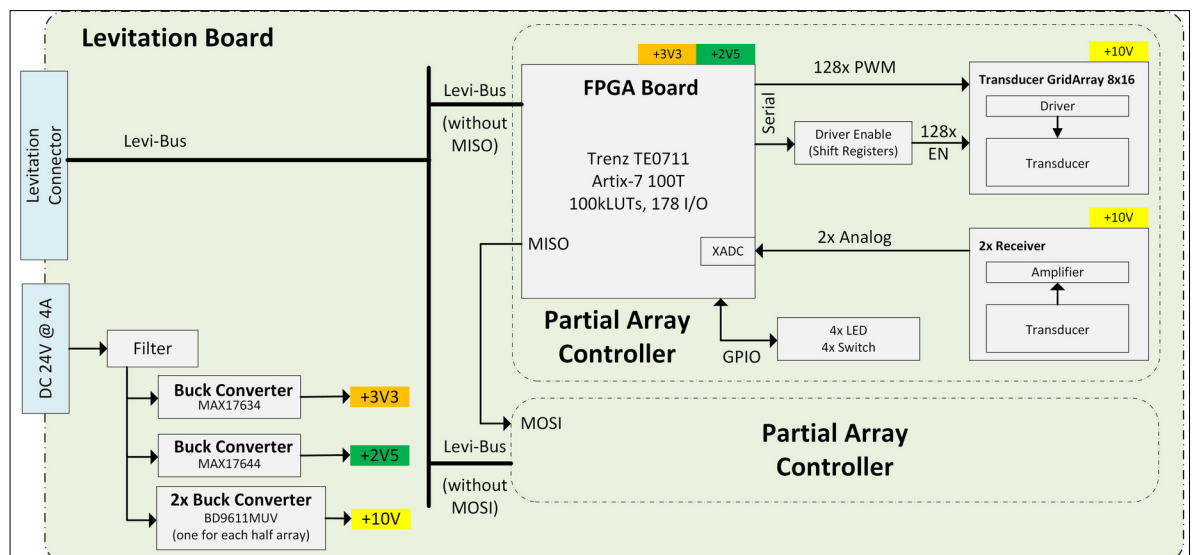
Levitation Board

Levitation Connector

Levi-Bus

DC 24V @ 4A

Filter

Buck Converter
MAX17634

+3V3

Buck Converter
MAX17644

+2V5

2x Buck Converter
BD9611MUV
(one for each half array)

+10V

Levi-Bus
(without MISO)

+3V3 +2V5

FPGA Board

Trenz TE0711
Artix-7 100T
100kLUTs, 178 I/O

MISO

XADC

128x PWM

Serial

Driver Enable
(Shift Registers)

128x
EN

+10V

Transducer GridArray 8x16

Driver

Transducer

2x Analog

+10V

2x Receiver

Amplifier

Transducer

Partial Array Controller

GPIO

4x LED
4x Switch

MOSI

Levi-Bus
(without MOSI)

Partial Array Controller